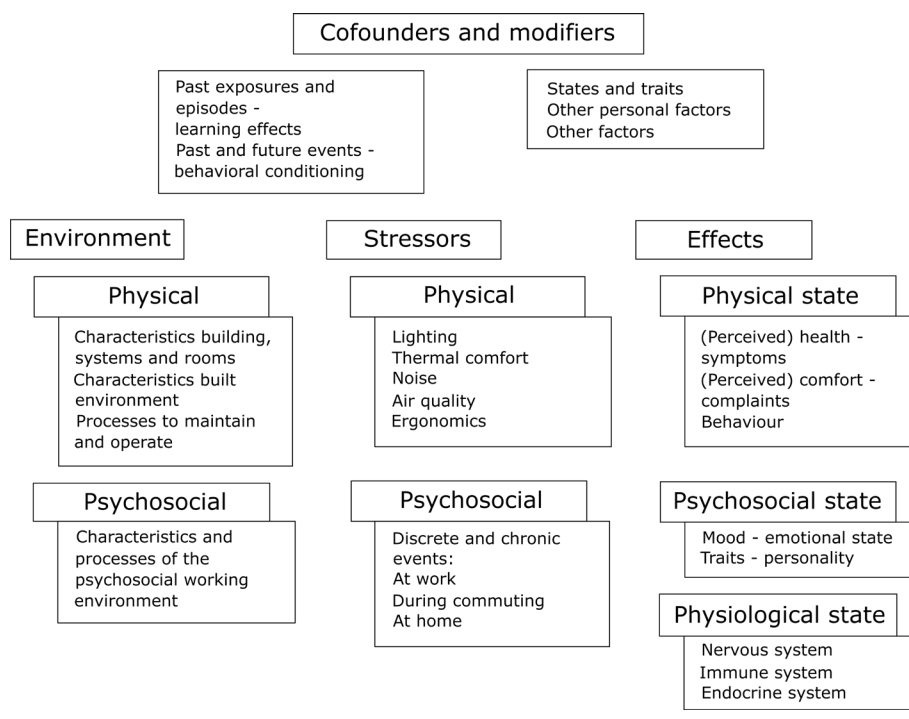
Cofounders and modifiers

Past exposures and episodes - learning effects
Past and future events - behavioral conditioning

States and traits
Other personal factors
Other factors

Environment

Physical

Characteristics building, systems and rooms
Characteristics built environment
Processes to maintain and operate

Psychosocial

Characteristics and processes of the psychosocial working environment

Stressors

Physical

Lighting
Thermal comfort
Noise
Air quality
Ergonomics

Psychosocial

Discrete and chronic events:
At work
During commuting
At home

Effects

Physical state

(Perceived) health - symptoms
(Perceived) comfort - complaints
Behaviour

Psychosocial state

Mood - emotional state
Traits - personality

Physiological state

Nervous system
Immune system
Endocrine system